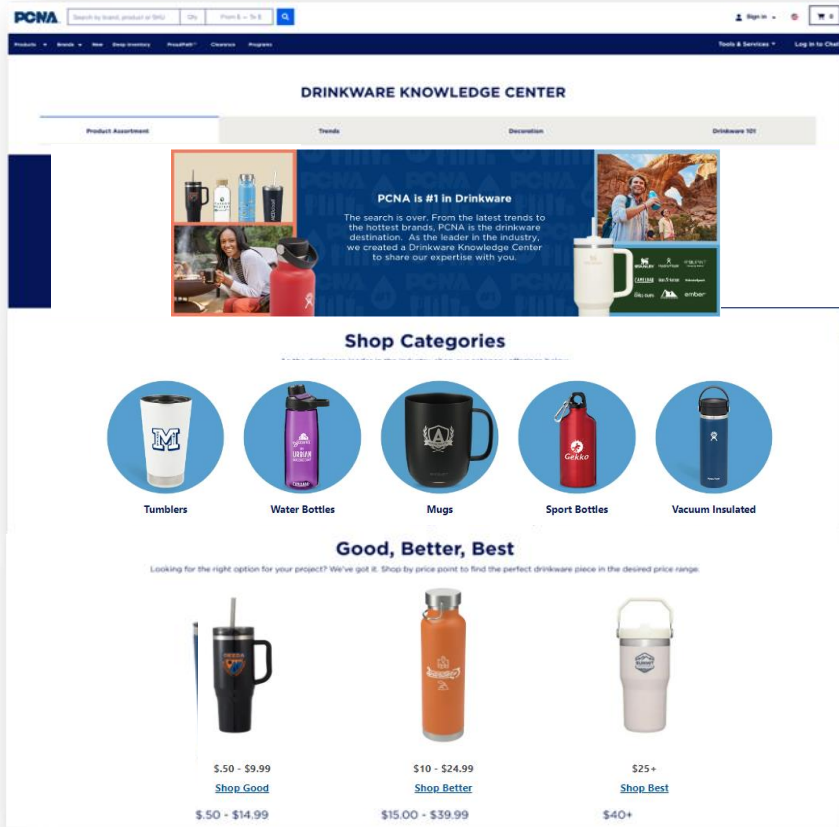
PCNA Search by brand, product or SKU Qty From $ — To $

Sign in 0

Products Brands New Deep Inventory ProsalPath Clearance Programs Tools & Services Log in to Chat

DRINKWARE KNOWLEDGE CENTER

Product Assortment Trends Decoration Drinkware 101

PCNA is #1 in Drinkware

The search is over. From the latest trends to the hottest brands, PCNA is the drinkware destination. As the leader in the industry, we created a Drinkware Knowledge Center to share our expertise with you.

Shop Categories

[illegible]

Tumblers

Water Bottles

Mugs

Sport Bottles

Vacuum Insulated

Good, Better, Best

Looking for the right option for your project? We've got it. Shop by price point to find the perfect drinkware piece in the desired price range.

$.50 - $9.99
Shop Good

$10 - $24.99
Shop Better

$25+
Shop Best

$.50 - $14.99

$15.00 - $39.99

$40+